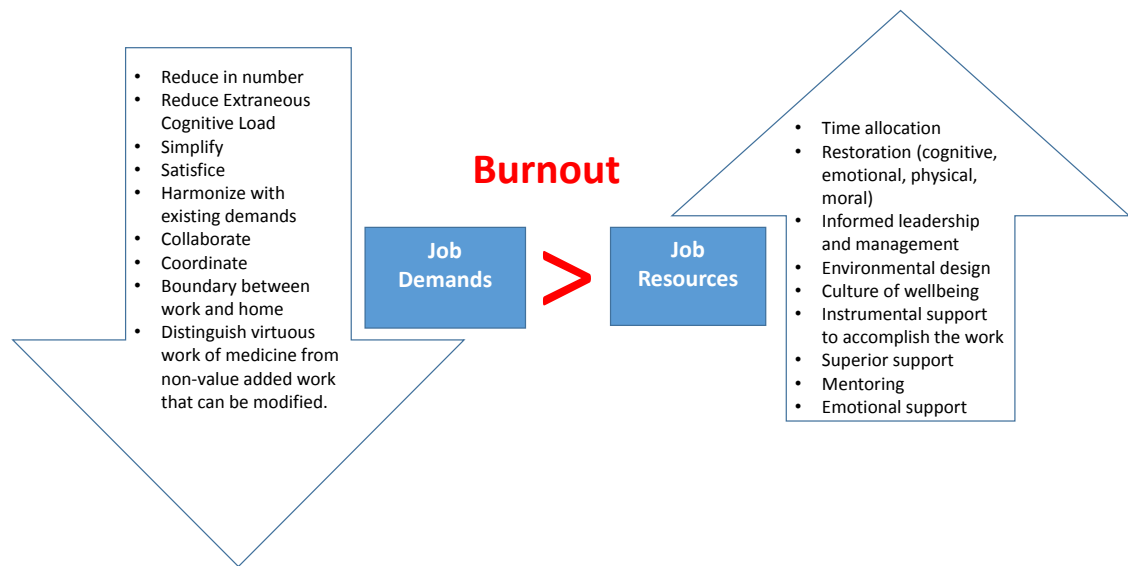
- Reduce in number
- Reduce Extraneous Cognitive Load
- Simplify
- Satisfice
- Harmonize with existing demands
- Collaborate
- Coordinate
- Boundary between work and home
- Distinguish virtuous work of medicine from non-value added work that can be modified.

Burnout

Job Demands

>

Job Resources

- Time allocation
- Restoration (cognitive, emotional, physical, moral)
- Informed leadership and management
- Environmental design
- Culture of wellbeing
- Instrumental support to accomplish the work
- Superior support
- Mentoring
- Emotional support